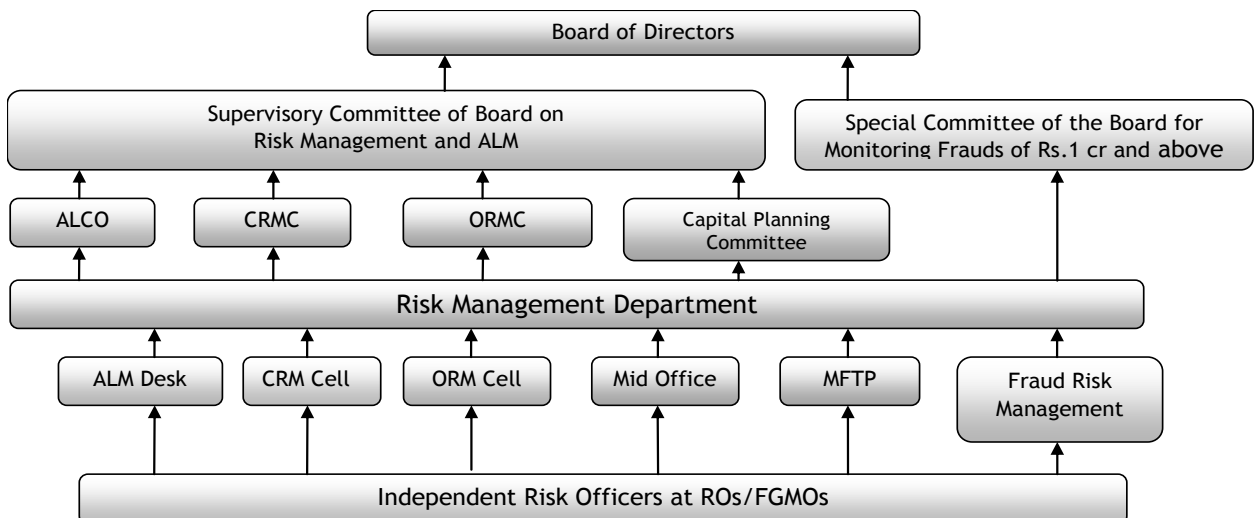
Board of Directors

Supervisory Committee of Board on Risk Management and ALM

Special Committee of the Board for Monitoring Frauds of Rs.1 cr and above

ALCO

CRMC

ORMC

Capital Planning Committee

Risk Management Department

ALM Desk

CRM Cell

ORM Cell

Mid Office

MFTP

Fraud Risk Management

Independent Risk Officers at ROs/FGMOs